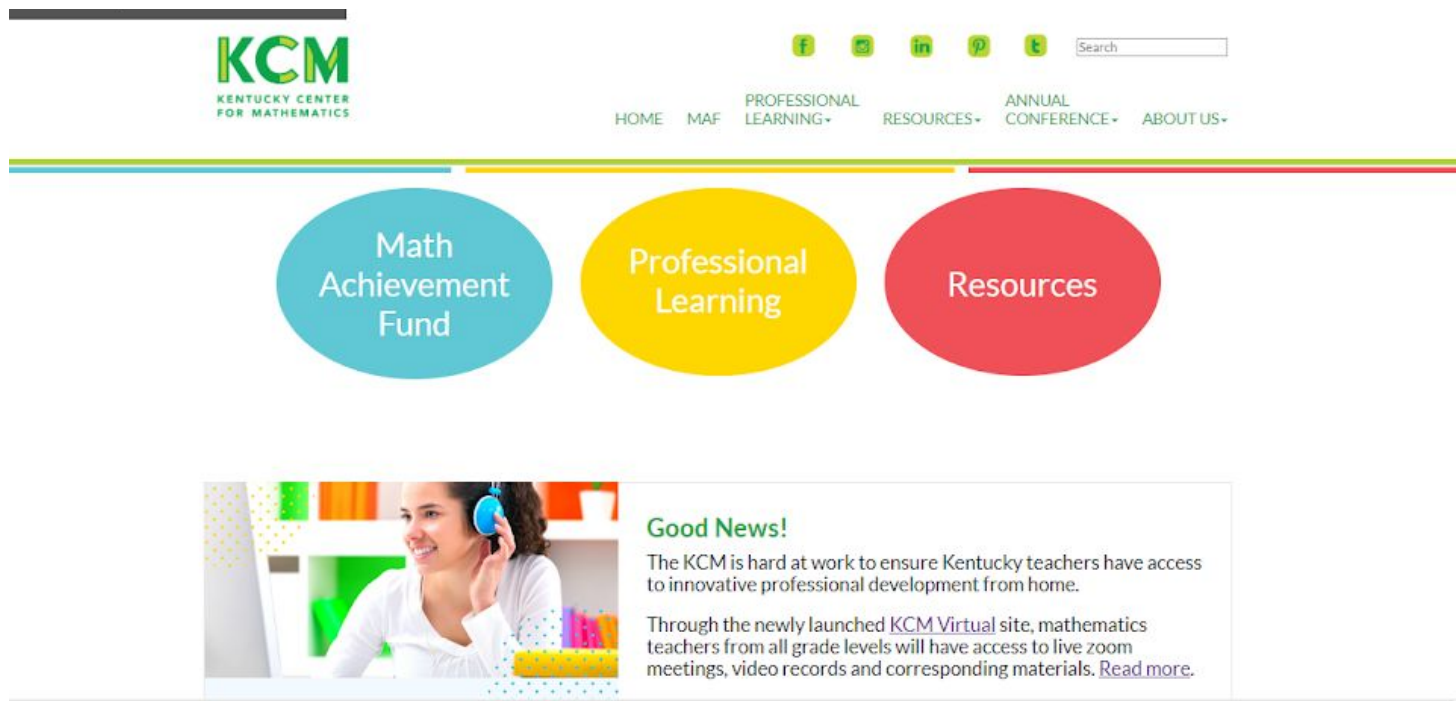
KCM
KENTUCKY CENTER FOR MATHEMATICS

Search

HOME MAF PROFESSIONAL LEARNING RESOURCES ANNUAL CONFERENCE ABOUT US

Math Achievement Fund

Professional Learning

Resources

Good News!

The KCM is hard at work to ensure Kentucky teachers have access to innovative professional development from home.

Through the newly launched KCM Virtual site, mathematics teachers from all grade levels will have access to live zoom meetings, video records and corresponding materials. Read more.